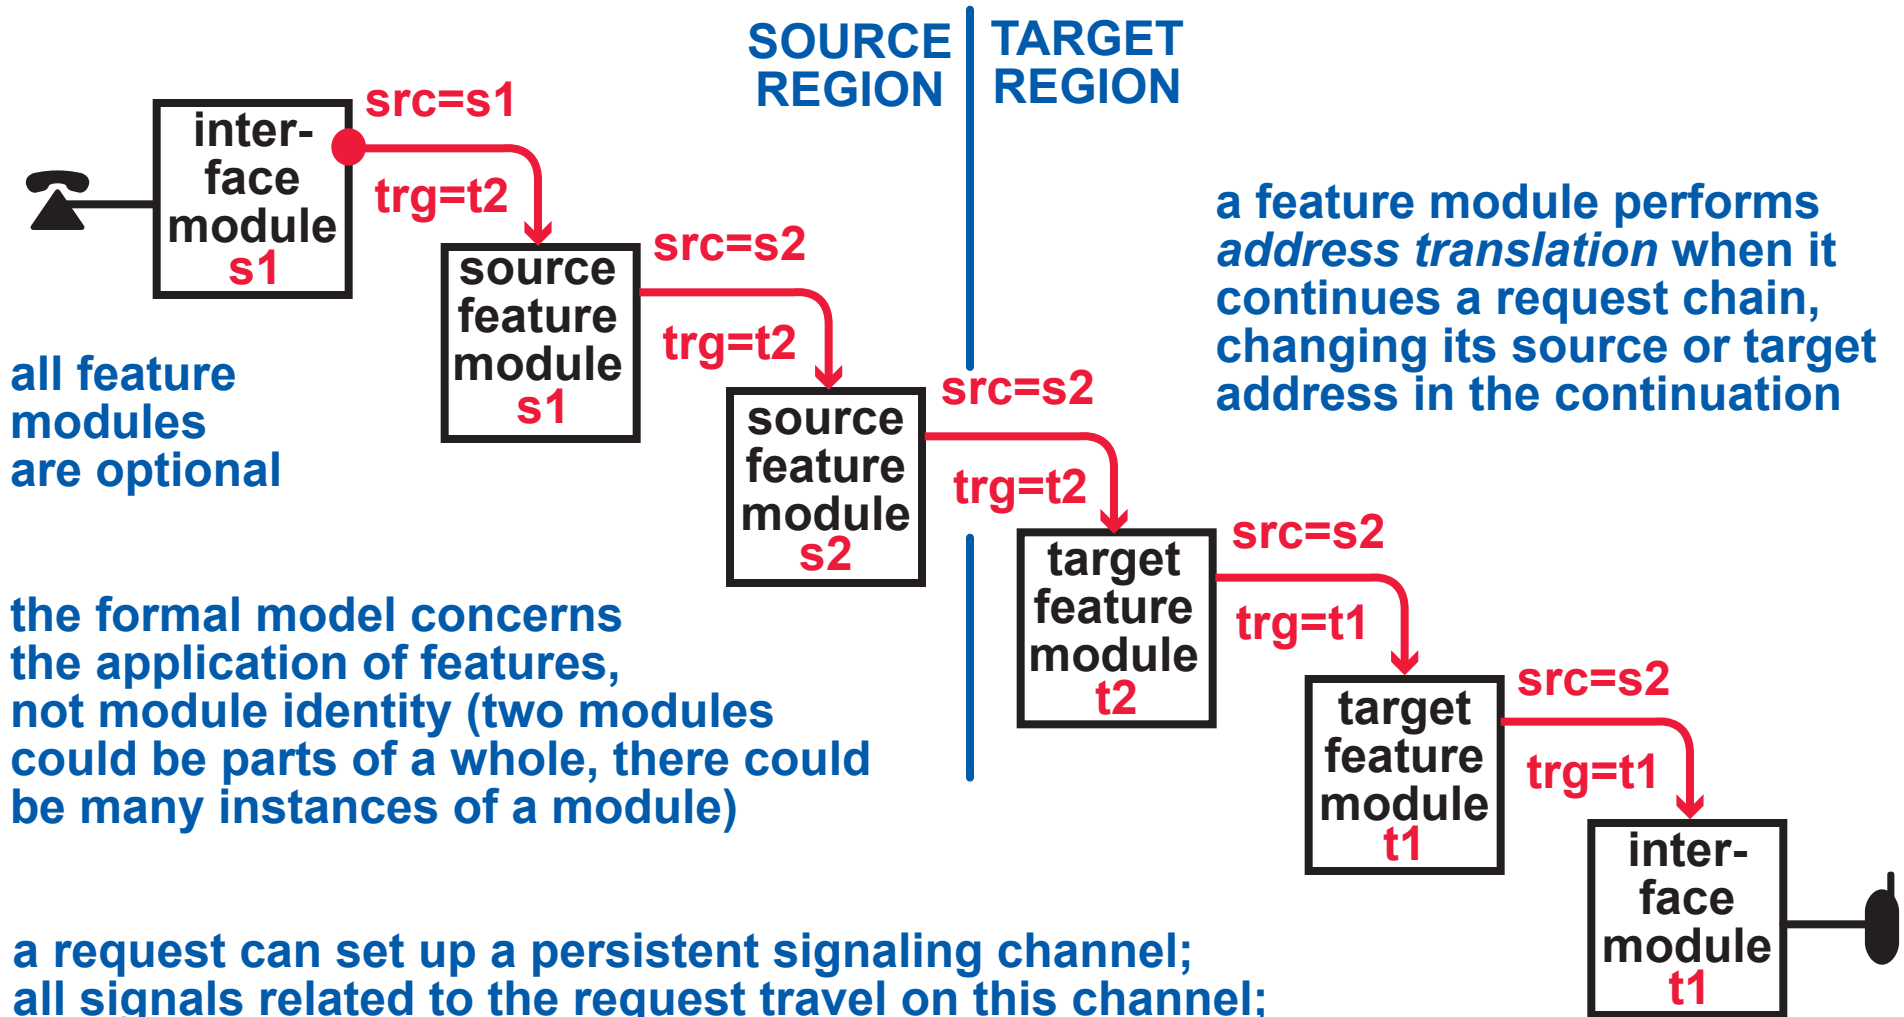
SOURCE REGION

TARGET REGION

inter-face module s1

src=s1

trg=t2

source feature module s1

src=s2

trg=t2

source feature module s2

src=s2

trg=t2

target feature module t2

src=s2

trg=t1

target feature module t1

src=s2

trg=t1

inter-face module t1

a feature module performs *address translation* when it continues a request chain, changing its source or target address in the continuation

all feature modules are optional

the formal model concerns the application of features, not module identity (two modules could be parts of a whole, there could be many instances of a module)

a request can set up a persistent signaling channel; all signals related to the request travel on this channel;